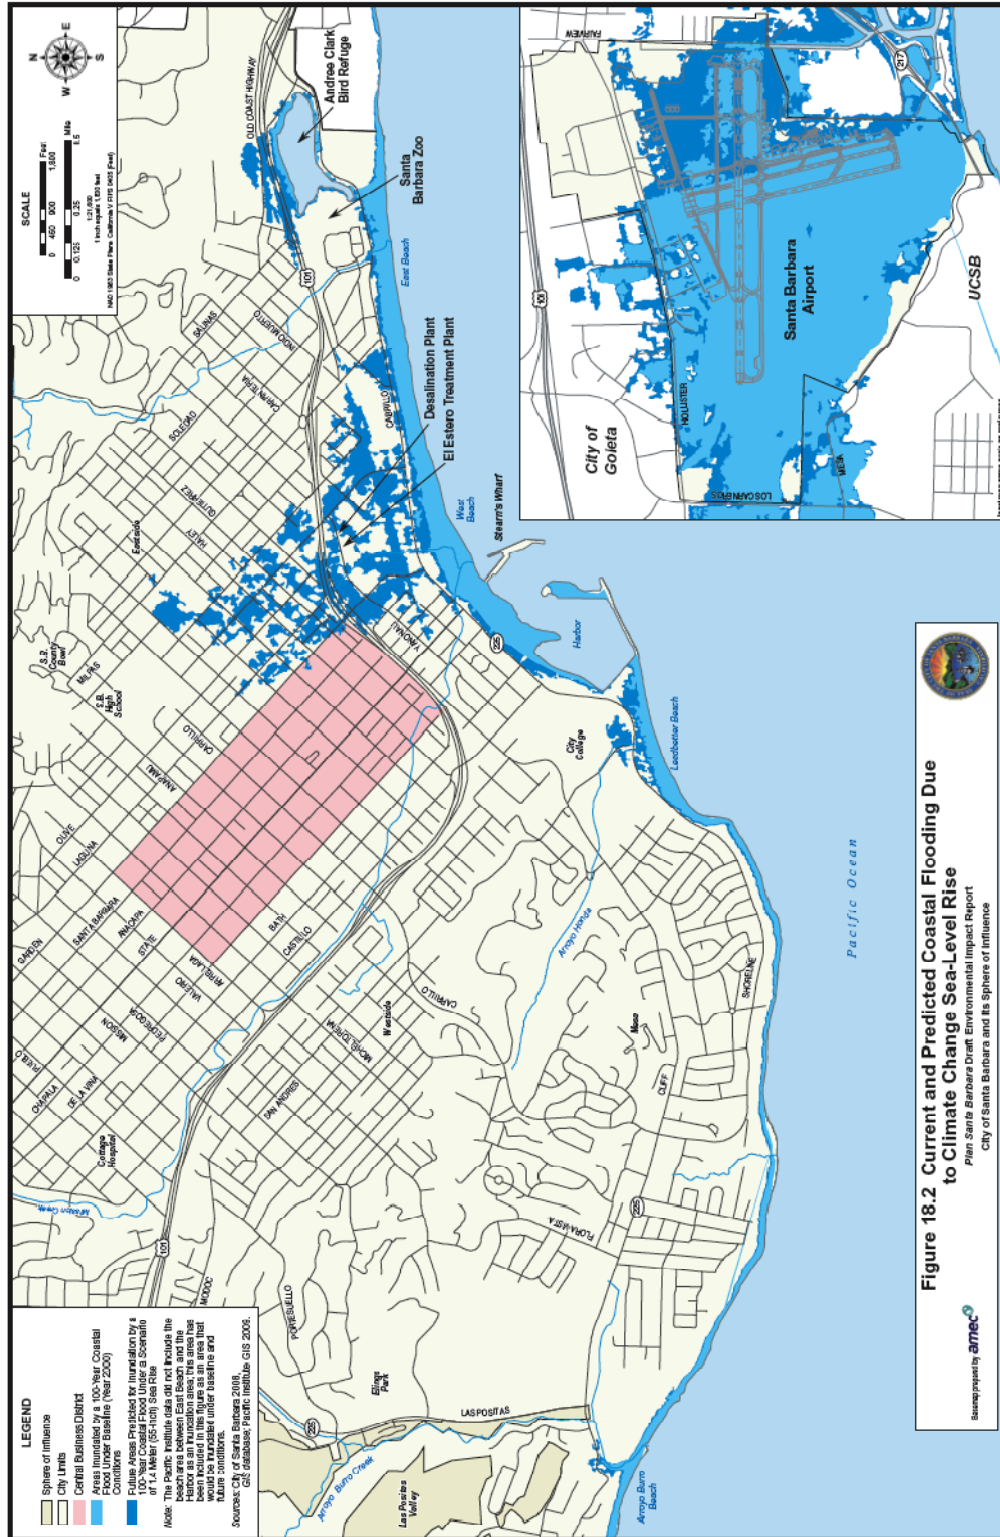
Figure 18.2 Current and Predicted Coastal Flooding Due to Climate Change Sea-Level Rise

Plan Santa Barbara Draft Environmental Impact Report
City of Santa Barbara and Its Sphere of Influence

Basemap prepared by amec

LEGEND
Sphere of Influence
City Limits
Central Business District
Areas Inundated by a 100-Year Coastal Flood Under Baseline (Year 2000) Conditions
Future Areas Predicted for Inundation by a 100-Year Coastal Flood Under a Scenario of 1.4 Meter (55-Inch) Sea Rise

Note: The Pacific Institute data did not include the beach area between East Beach and the Harbor as an inundation area; this area has been included in this figure as an area that would be inundated under baseline and future conditions.

Sources: City of Santa Barbara 2008, GIS database; Pacific Institute GIS 2009.

SCALE
0 450 900 1,800 Feet
0 0.125 0.25 0.5 Miles
1:21,600
1 inch equals 1,800 feet
NAD 1983 State Plane California V FIPS 0405 (Feet)

N E S W

Andree Clark Bird Refuge
Santa Barbara Zoo
Desalination Plant
El Estero Treatment Plant
East Beach
West Beach
Stearn's Wharf
Harbor
Leadbetter Beach
City College
Pacific Ocean
Arroyo Honda
Mesa
Westside
Eastside
S.B. County Bowl
S.B. High School
Cottage Hospital
Elings Park
Las Positas Valley
Arroyo Burro Creek
Arroyo Burro Beach
OLD COAST HIGHWAY
SALINAS
MILPAS
SOLEDAD
CACIQUE
GUTIERREZ
HALEY
CABRILLO
CARPINTERIA
MONTECITO
LAGUNA
OLIVE
GARDEN
SANTA BARBARA
ANACAPA
STATE
CHAPALA
DE LA VINA
CASTILLO
BATH
MIRAMAR
CARRILLO
MISSION
PUEBLO
VALERIO
ARRELLAGA
FIGUEROA
SAN ANDRES
MODOC
PORTESUELO
LAS POSITAS
CLIFF
SHORELINE
FLORA VISTA
MONTECITO
101
225

City of Goleta
Santa Barbara Airport
UCSB
FAIRVIEW
HOLLISTER
LOS CARNEROS
MESA
217
101